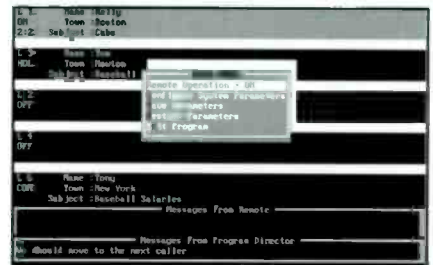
L 1 Name :Kelly
ON Town :Boston
2:2 Subject :Cabs

L 2 Name :Tom
HOL Town :Newton
Subject :Baseball

L 3
OFF

L 4
OFF

L 5 Name :Tony
CONF Town :New York
Subject :Baseball Salaries

Remote Operation - ON
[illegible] System Parameters
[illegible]ameters
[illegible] Parameters
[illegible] Program

Messages From Remote

Messages From Program Director
We should move to the next caller